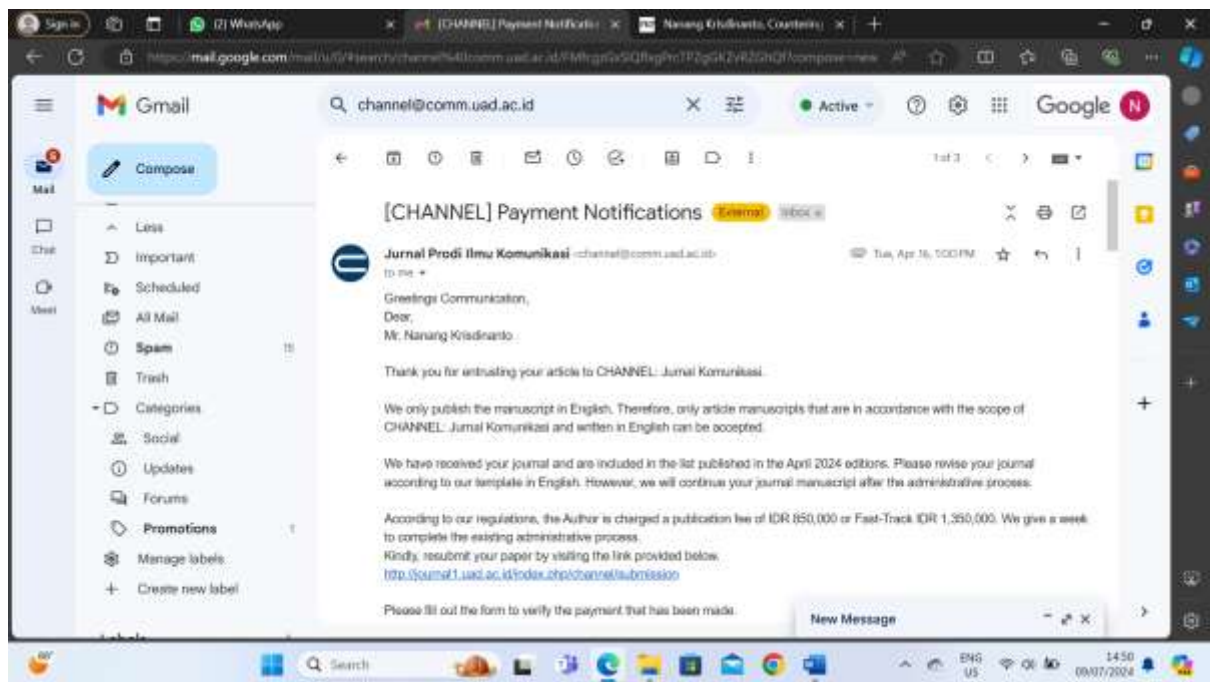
Sign in | (2) WhatsApp | [CHANNEL] Payment Notificatio | Nanang Krisdinanto, Countering

https://mail.google.com/mail/u/0/#search/channel%40comm.uad.ac.id/FMfcgzGxSQfbgPrcTP2gGKZvRZGhQf?compose=new

Gmail

channel@comm.uad.ac.id

Active

Google

Mail

Chat

Meet

Compose

Less

Important

Scheduled

All Mail

Spam 11

Trash

Categories

Social

Updates

Forums

Promotions 1

Manage labels

Create new label

Labels

1 of 3

[CHANNEL] Payment Notifications External Inbox

Jurnal Prodi Ilmu Komunikasi <channel@comm.uad.ac.id>

to me

Tue, Apr 16, 1:00 PM

Greetings Communication,
Dear,
Mr. Nanang Krisdinanto

Thank you for entrusting your article to CHANNEL: Jurnal Komunikasi.

We only publish the manuscript in English. Therefore, only article manuscripts that are in accordance with the scope of CHANNEL: Jurnal Komunikasi and written in English can be accepted.

We have received your journal and are included in the list published in the April 2024 editions. Please revise your journal according to our template in English. However, we will continue your journal manuscript after the administrative process.

According to our regulations, the Author is charged a publication fee of IDR 850,000 or Fast-Track IDR 1,350,000. We give a week to complete the existing administrative process.
Kindly, resubmit your paper by visiting the link provided below.
http://journal1.uad.ac.id/index.php/channel/submission

Please fill out the form to verify the payment that has been made.

New Message

Search

ENG US

14:50
09/07/2024